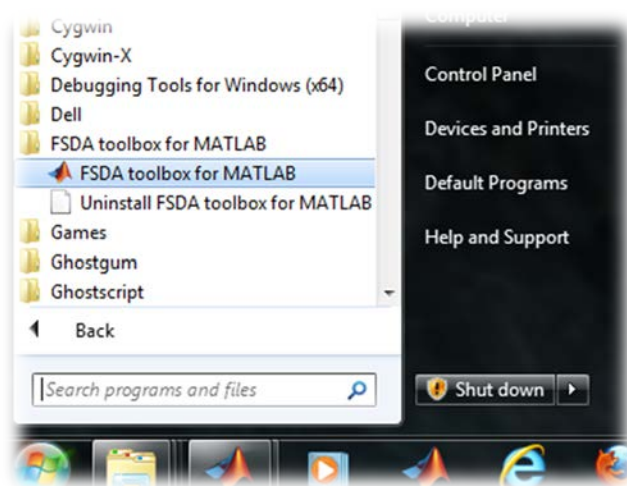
Cygwin
Cygwin-X
Debugging Tools for Windows (x64)
Dell
FSDA toolbox for MATLAB
FSDA toolbox for MATLAB
Uninstall FSDA toolbox for MATLAB
Games
Ghostgum
Ghostscript
Back
Search programs and files

Computer
Control Panel
Devices and Printers
Default Programs
Help and Support
Shut down